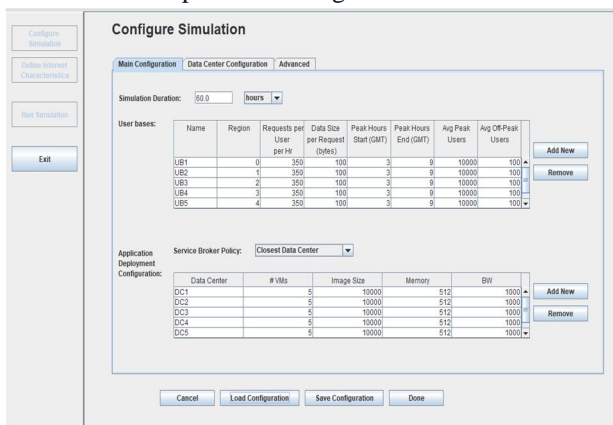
Configure Simulation

Define Internet Characteristics

Run Simulation

Exit

Configure Simulation

Main Configuration | Data Center Configuration | Advanced

Simulation Duration: 60.0 hours

User bases:

| Name | Region | Requests per User per Hr | Data Size per Request (bytes) | Peak Hours Start (GMT) | Peak Hours End (GMT) | Avg Peak Users | Avg Off-Peak Users |
|---|---|---|---|---|---|---|---|
| UB1 | 0 | 350 | 100 | 3 | 9 | 10000 | 100 |
| UB2 | 1 | 350 | 100 | 3 | 9 | 10000 | 100 |
| UB3 | 2 | 350 | 100 | 3 | 9 | 10000 | 100 |
| UB4 | 3 | 350 | 100 | 3 | 9 | 10000 | 100 |
| UB5 | 4 | 350 | 100 | 3 | 9 | 10000 | 100 |

Add New

Remove

Application Deployment Configuration:

Service Broker Policy: Closest Data Center

| Data Center | # VMs | Image Size | Memory | BW |
|---|---|---|---|---|
| DC1 | 5 | 10000 | 512 | 1000 |
| DC2 | 5 | 10000 | 512 | 1000 |
| DC3 | 5 | 10000 | 512 | 1000 |
| DC4 | 5 | 10000 | 512 | 1000 |
| DC5 | 5 | 10000 | 512 | 1000 |

Add New

Remove

Cancel | Load Configuration | Save Configuration | Done